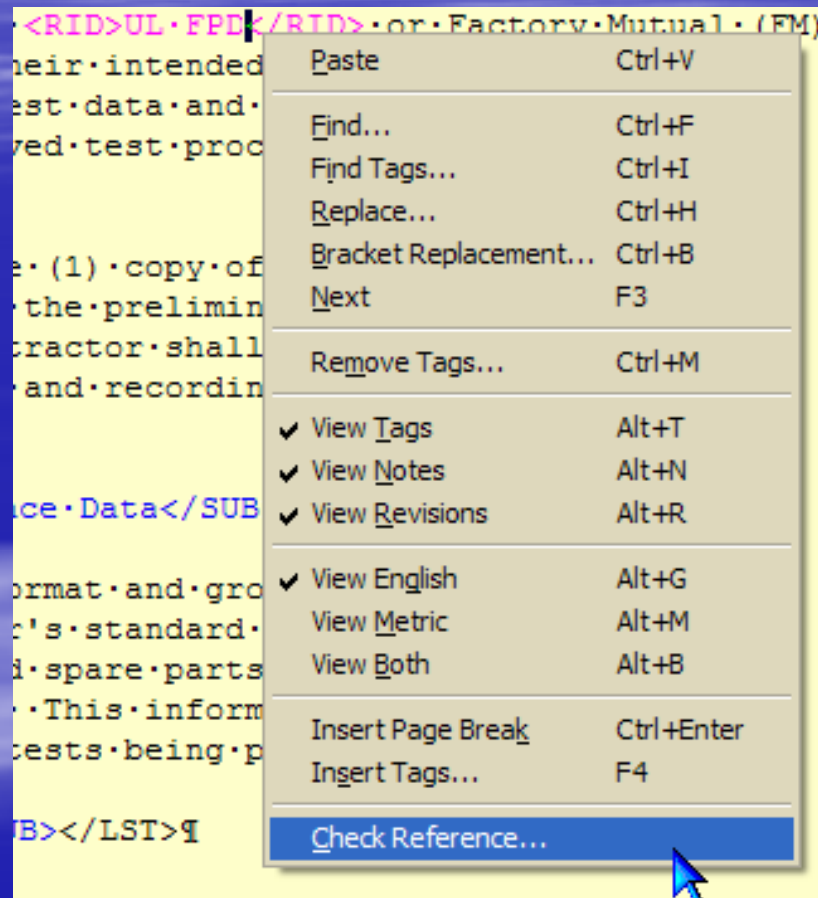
·<RID>UL·FPD</RID>·or·Factory·Mutual·(FM)
heir·intended
est·data·and·
ved·test·proc

e·(1)·copy·of
·the·prelimin
tractor·shall
·and·recordin

ace·Data</SUB

ormat·and·gro
r's·standard·
d·spare·parts
·This·inform
tests·being·p

UB></LST>¶

| | |
|---|---|
| Paste | Ctrl+V |
| Find... | Ctrl+F |
| Find Tags... | Ctrl+I |
| Replace... | Ctrl+H |
| Bracket Replacement... | Ctrl+B |
| Next | F3 |
| Remove Tags... | Ctrl+M |
| ✔ View Tags | Alt+T |
| ✔ View Notes | Alt+N |
| ✔ View Revisions | Alt+R |
| ✔ View English | Alt+G |
| View Metric | Alt+M |
| View Both | Alt+B |
| Insert Page Break | Ctrl+Enter |
| Insert Tags... | F4 |
| Check Reference... | |